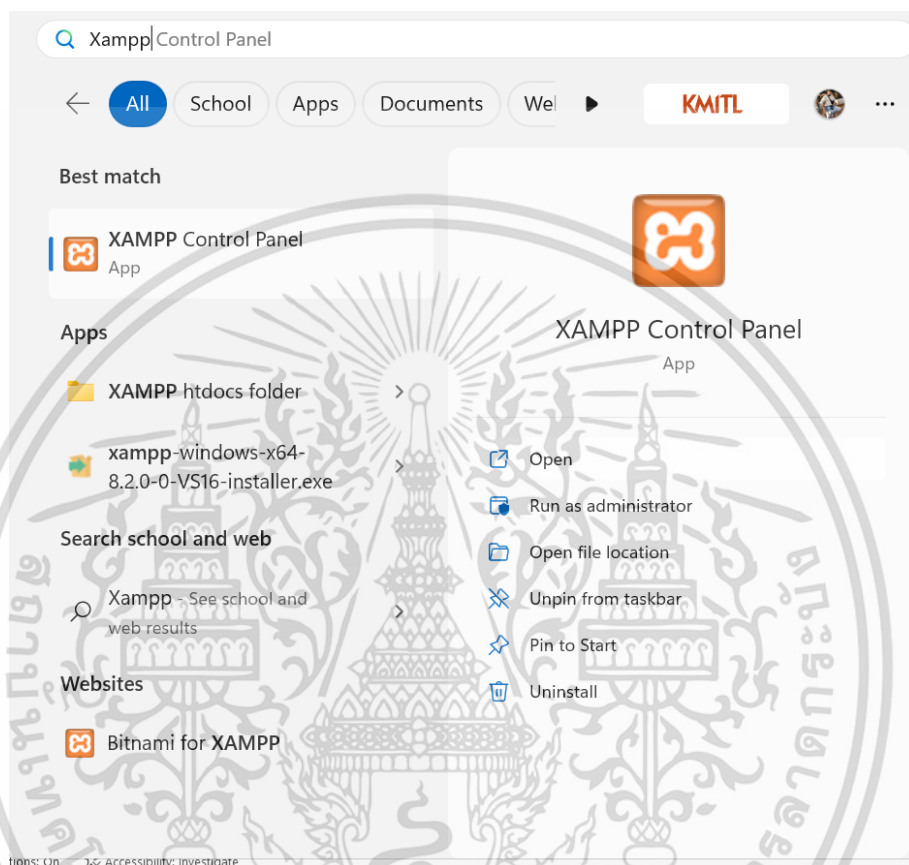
Xampp Control Panel

All School Apps Documents Wel KMITL ...

Best match

XAMPP Control Panel
App

Apps

XAMPP htdocs folder

xampp-windows-x64-8.2.0-0-VS16-installer.exe

Search school and web

Xampp - See school and web results

Websites

Bitnami for XAMPP

XAMPP Control Panel
App

Open
Run as administrator
Open file location
Unpin from taskbar
Pin to Start
Uninstall

tions: On Accessibility: Investigate